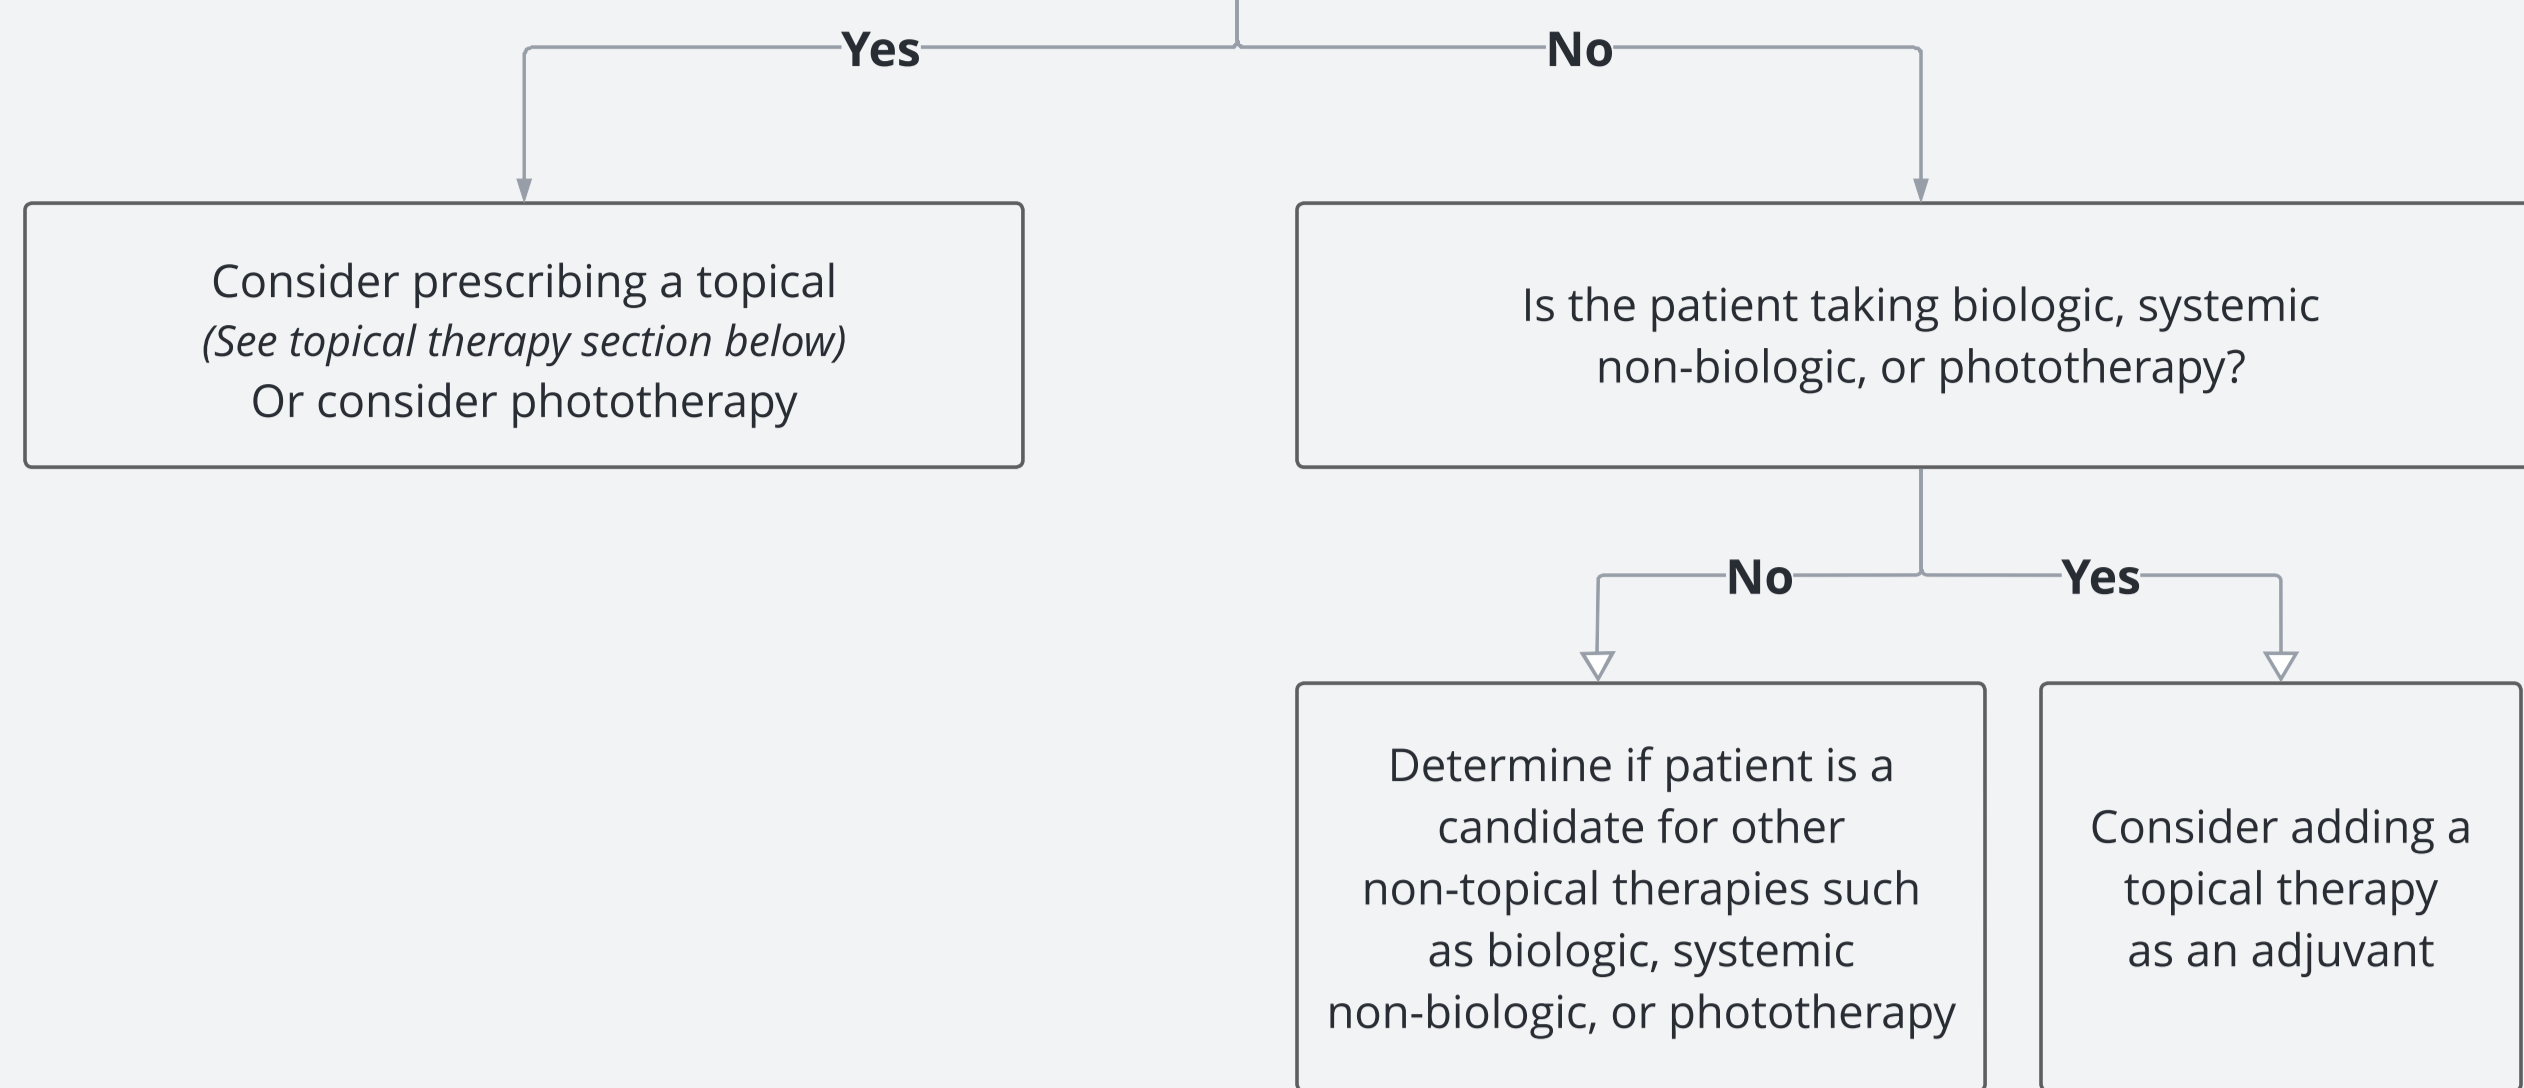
Yes

No

Consider prescribing a topical
*(See topical therapy section below)*
Or consider phototherapy

Is the patient taking biologic, systemic non-biologic, or phototherapy?

No

Yes

Determine if patient is a candidate for other non-topical therapies such as biologic, systemic non-biologic, or phototherapy

Consider adding a topical therapy as an adjuvant